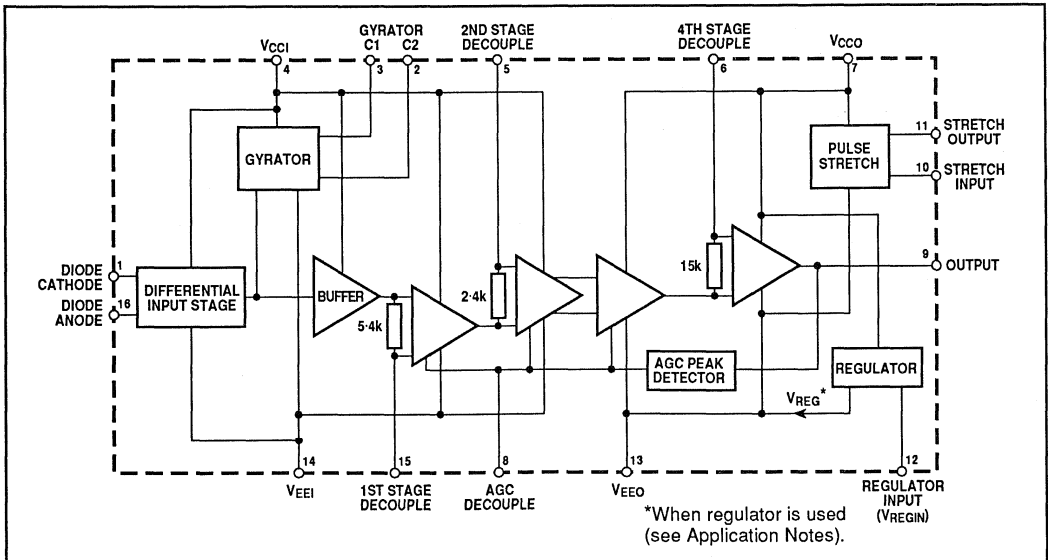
$V_{CCI}$ 4
GYRATOR C1 3 C2 2
2ND STAGE DECOUPLE 5
4TH STAGE DECOUPLE 6
$V_{CCO}$ 7

GYRATOR

PULSE STRETCH
11 STRETCH OUTPUT
10 STRETCH INPUT

DIODE CATHODE 1
DIODE ANODE 16
DIFFERENTIAL INPUT STAGE

BUFFER
5·4k
2·4k
15k
9 OUTPUT

AGC PEAK DETECTOR
REGULATOR
$V_{REG}$*

14 $V_{EEI}$
15 1ST STAGE DECOUPLE
8 AGC DECOUPLE
13 $V_{EEO}$
12 REGULATOR INPUT ($V_{REGIN}$)

*When regulator is used (see Application Notes).